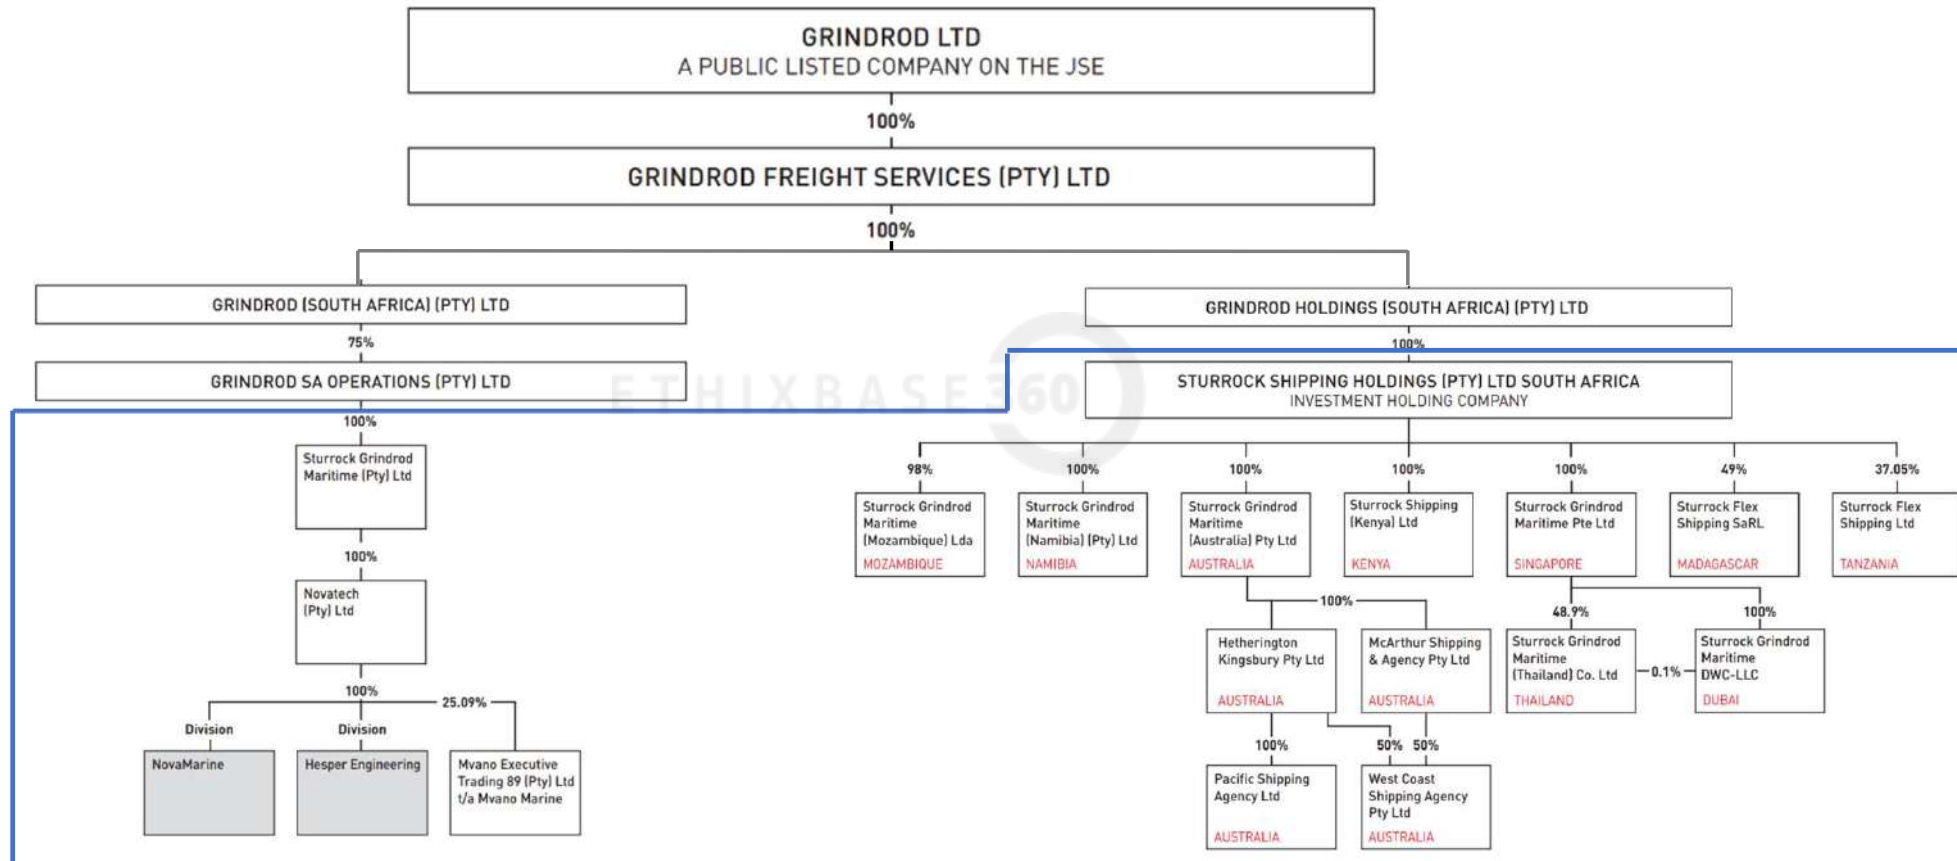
GRINDROD LTD
A PUBLIC LISTED COMPANY ON THE JSE

100%

GRINDROD FREIGHT SERVICES (PTY) LTD

100%

GRINDROD (SOUTH AFRICA) (PTY) LTD

75%

GRINDROD SA OPERATIONS (PTY) LTD

100%

Sturrock Grindrod Maritime (Pty) Ltd

100%

Novatech (Pty) Ltd

100%

25.09%

Division

NovaMarine

Division

Hesper Engineering

Mvano Executive Trading 89 (Pty) Ltd t/a Mvano Marine

GRINDROD HOLDINGS (SOUTH AFRICA) (PTY) LTD

100%

STURROCK SHIPPING HOLDINGS (PTY) LTD SOUTH AFRICA
INVESTMENT HOLDING COMPANY

ETHIXBASE360

98%

Sturrock Grindrod Maritime (Mozambique) Lda
MOZAMBIQUE

100%

Sturrock Grindrod Maritime (Namibia) (Pty) Ltd
NAMIBIA

100%

Sturrock Grindrod Maritime (Australia) Pty Ltd
AUSTRALIA

100%

Sturrock Shipping (Kenya) Ltd
KENYA

100%

Sturrock Grindrod Maritime Pte Ltd
SINGAPORE

49%

Sturrock Flex Shipping SaRL
MADAGASCAR

37.05%

Sturrock Flex Shipping Ltd
TANZANIA

100%

Hetherington Kingsbury Pty Ltd
AUSTRALIA

McArthur Shipping & Agency Pty Ltd
AUSTRALIA

100%

Pacific Shipping Agency Ltd
AUSTRALIA

50% 50%

West Coast Shipping Agency Pty Ltd
AUSTRALIA

48.9%

Sturrock Grindrod Maritime (Thailand) Co. Ltd
THAILAND

0.1%

100%

Sturrock Grindrod Maritime DWC-LLC
DUBAI